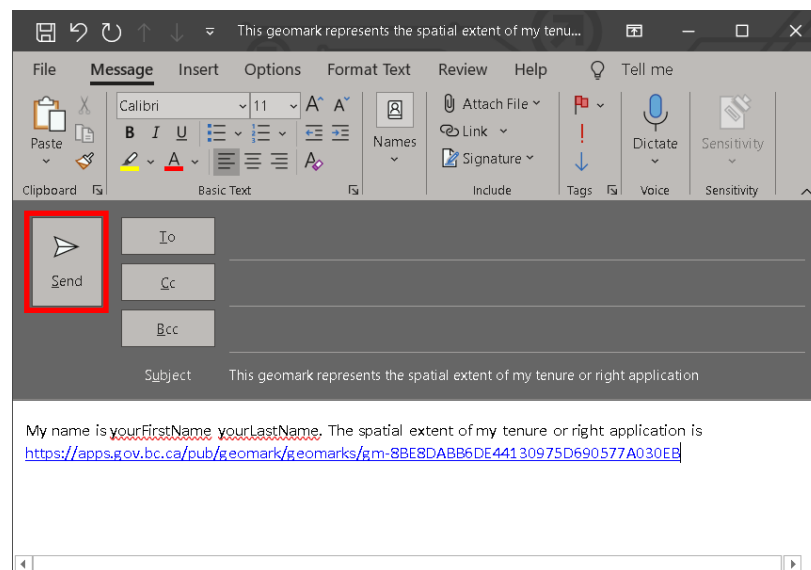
This geomark represents the spatial extent of my tenu...

File Message Insert Options Format Text Review Help Tell me

Paste
Clipboard
Calibri 11
B I U
Basic Text
Names
Attach File
Link
Signature
Include
Tags
Dictate
Voice
Sensitivity
Sensitivity

Send
To
Cc
Bcc
Subject This geomark represents the spatial extent of my tenure or right application

My name is yourFirstName yourLastName. The spatial extent of my tenure or right application is https://apps.gov.bc.ca/pub/geomark/geomarks/gm-8BE8DABB6DE44130975D690577A030EB